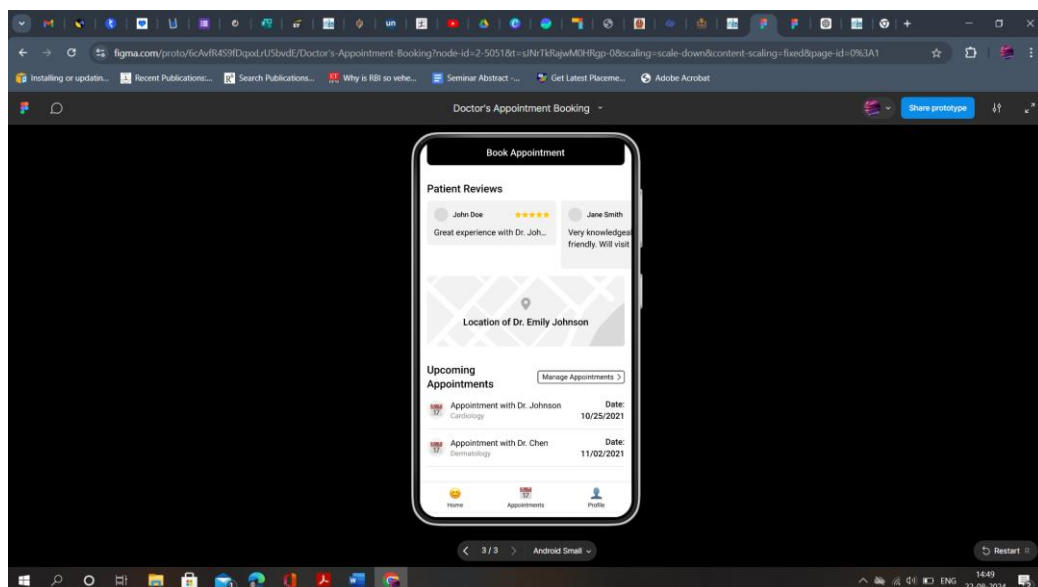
un

figma.com/proto/6cAvfR4S9fDqodrUSbvdE/Doctor's-Appointment-Booking?node-id=2-5051&t=sJNrTkRajwM0HRgp-0&scaling=scale-down&content-scaling=fixed&page-id=0%3A1

Installing or updatin... Recent Publications:... Search Publications... Why is RBI so vehe... Seminar Abstract -... Get Latest Placeme... Adobe Acrobat

Doctor's Appointment Booking

Share prototype

Book Appointment

Patient Reviews

John Doe ★★★★★
Great experience with Dr. Joh...

Jane Smith
Very knowledgeal friendly. Will visit

Location of Dr. Emily Johnson

Upcoming Appointments

Manage Appointments >

Appointment with Dr. Johnson
Cardiology
Date:
10/25/2021

Appointment with Dr. Chen
Dermatology
Date:
11/02/2021

Home Appointments Profile

< 3 / 3 > Android Small

Restart

ENG 14:49 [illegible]